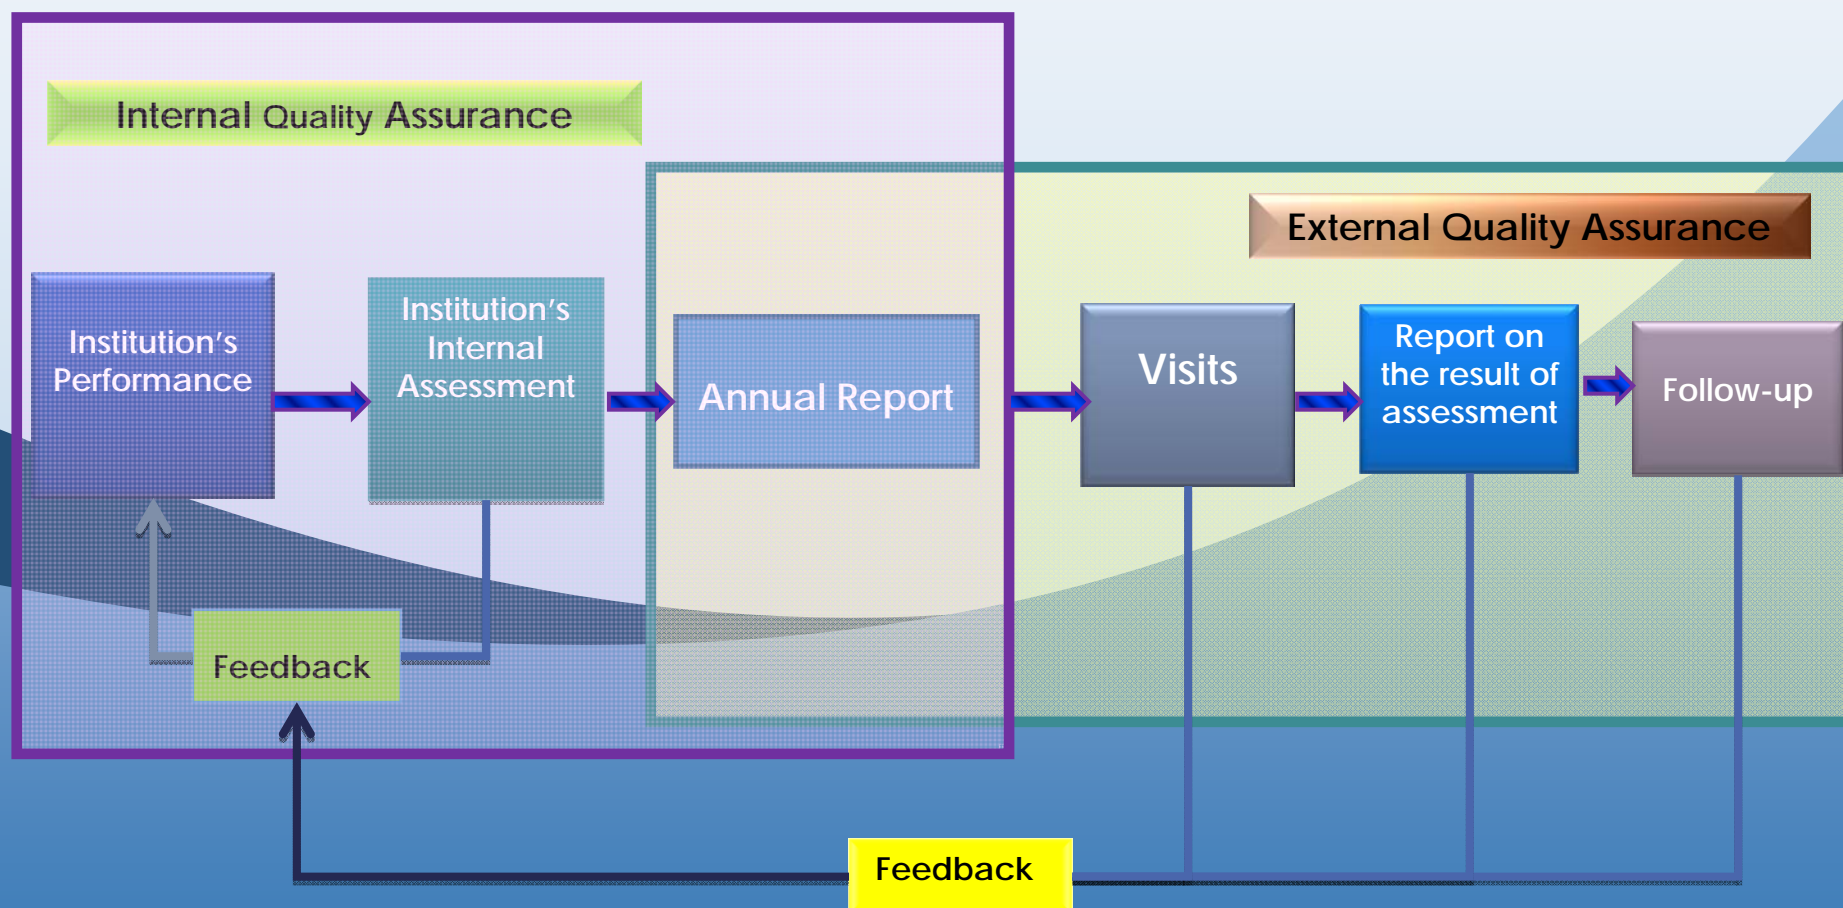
Internal Quality Assurance

External Quality Assurance

Institution's Performance

Institution's Internal Assessment

Annual Report

Visits

Report on the result of assessment

Follow-up

Feedback

Feedback